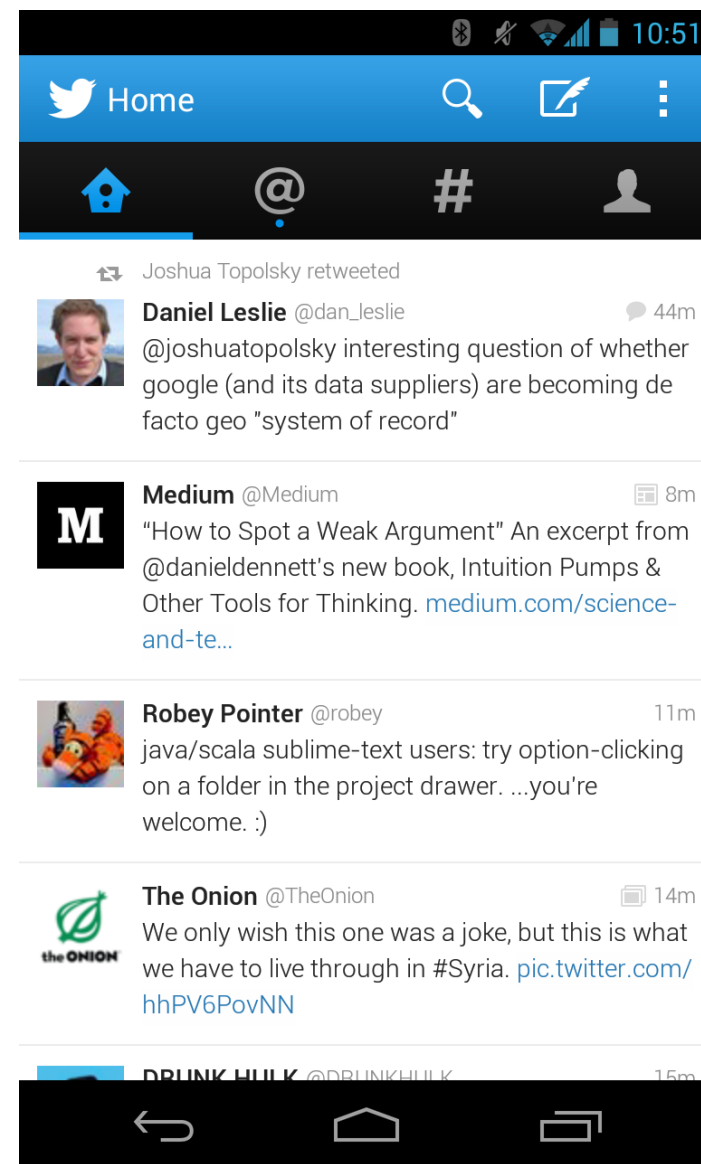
10:51

Home

@ #

Joshua Topolsky retweeted

Daniel Leslie @dan_leslie 44m
@joshuatopolsky interesting question of whether google (and its data suppliers) are becoming de facto geo "system of record"

M

Medium @Medium 8m
“How to Spot a Weak Argument” An excerpt from @danieldennett’s new book, Intuition Pumps & Other Tools for Thinking. medium.com/science-and-te...

Robey Pointer @robey 11m
java/scala sublime-text users: try option-clicking on a folder in the project drawer. ...you’re welcome. :)

the ONION

The Onion @TheOnion 14m
We only wish this one was a joke, but this is what we have to live through in #Syria. pic.twitter.com/hhPV6PovNN

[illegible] 15m